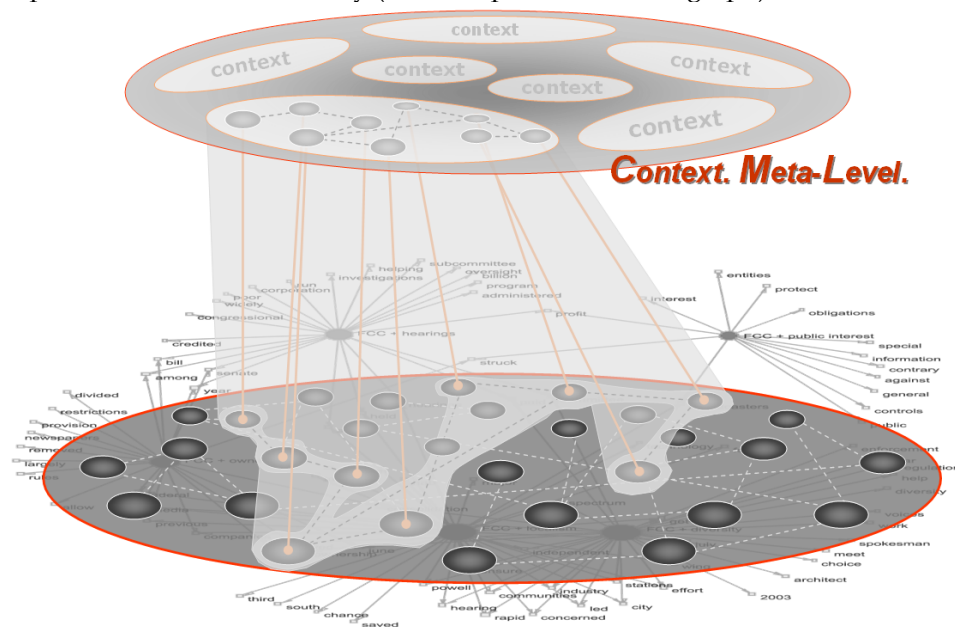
context
context
context
context
context
context

Context. Meta-Level.

subcommittee
helping
oversight
billion
investigations
program
administered
corporation
poor
wicely
congressional
FCC + hearings
profit
credited
bill
struck
among
senate
year
divided
restrictions
provision
newspapers
remedied
largely
rules
allow
previous
company
interest
entities
protect
obligations
FCC + public interest
special
information
contrary
against
general
controls
public
help
diversity
voices
work
spokesman
meet
choice
architect
2003
spectrum
independent
effort
stations
industry
communities
powell
hearing
rapid
led
concerned
city
third
south
chance
saved